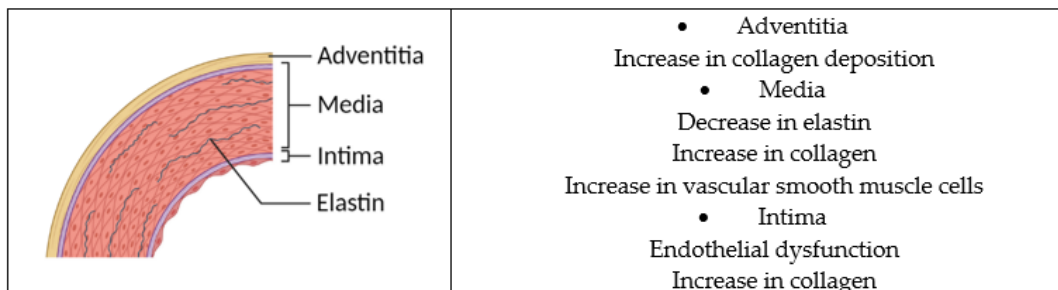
| Adventitia<br>Media<br>Intima<br>Elastin | • Adventitia<br>Increase in collagen deposition<br>• Media<br>Decrease in elastin<br>Increase in collagen<br>Increase in vascular smooth muscle cells<br>• Intima<br>Endothelial dysfunction<br>Increase in collagen |
|---|---|